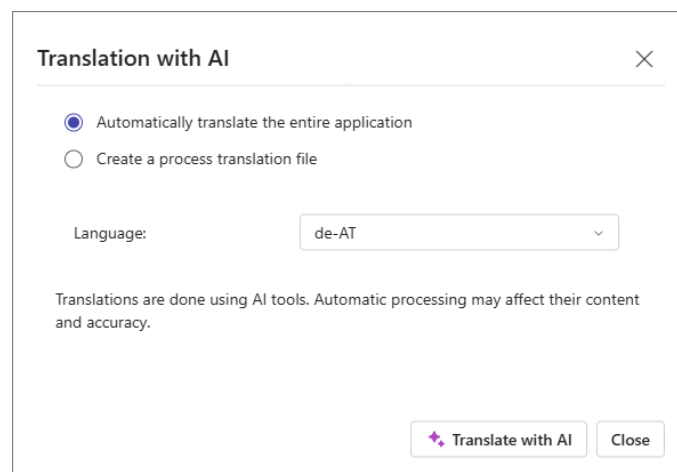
Translation with AI

Automatically translate the entire application

Create a process translation file

Language: de-AT

Translations are done using AI tools. Automatic processing may affect their content and accuracy.

Translate with AI

Close